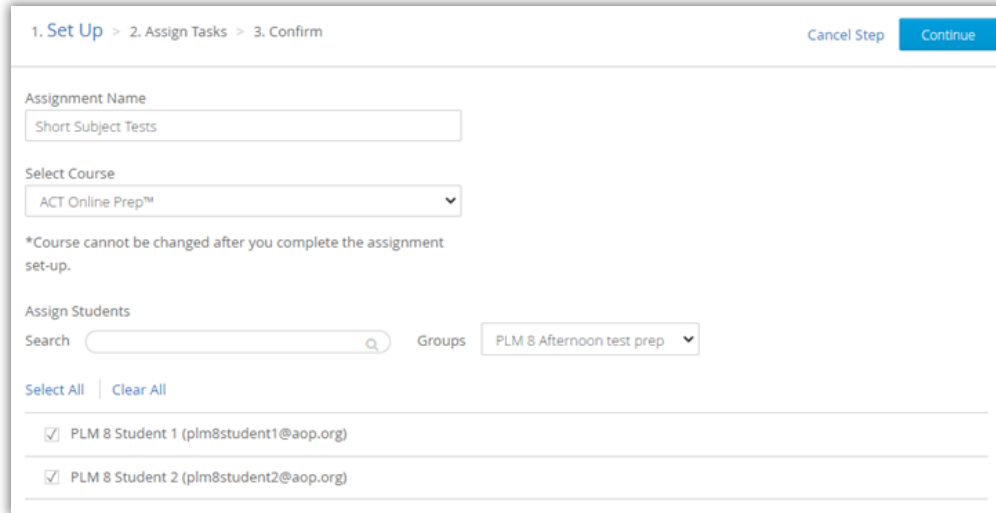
1. Set Up > 2. Assign Tasks > 3. Confirm

Cancel Step Continue

Assignment Name

Short Subject Tests

Select Course

ACT Online Prep™

*Course cannot be changed after you complete the assignment set-up.

Assign Students

Search

Groups PLM 8 Afternoon test prep

Select All | Clear All

PLM 8 Student 1 (plm8student1@aop.org)

PLM 8 Student 2 (plm8student2@aop.org)